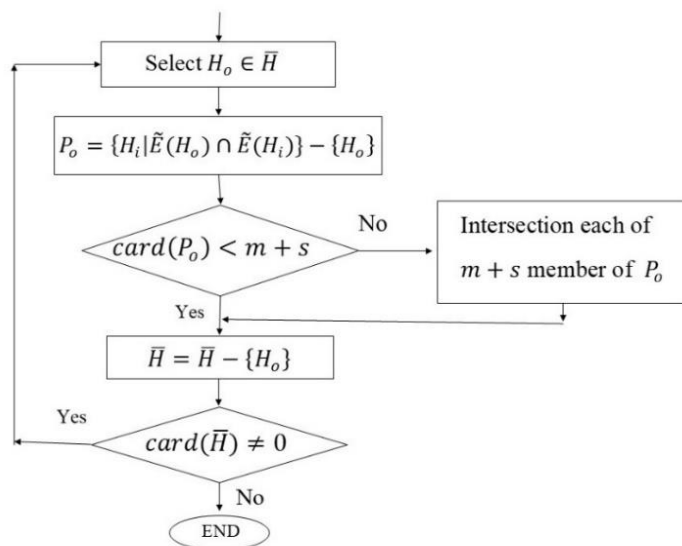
Select $H_o \in \overline{H}$

$P_o = \{H_i | \tilde{E}(H_o) \cap \tilde{E}(H_i)\} - \{H_o\}$

$card(P_o) < m + s$

No

Intersection each of $m + s$ member of $P_o$

Yes

$\overline{H} = \overline{H} - \{H_o\}$

Yes

$card(\overline{H}) \neq 0$

No

END